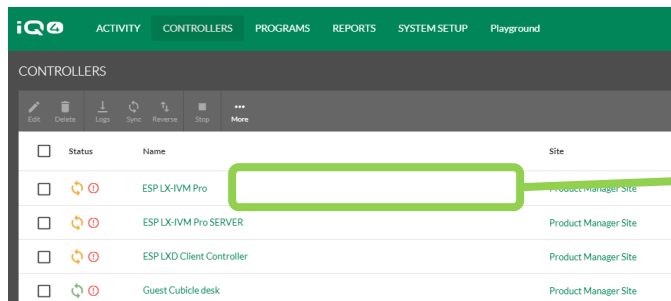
iQ4 ACTIVITY CONTROLLERS PROGRAMS REPORTS SYSTEM SETUP Playground

CONTROLLERS

Edit Delete Logs Sync Reverse Stop More

| | Status | Name | Site |
|---|---|---|---|
| | | ESP LX-IVM Pro | Product Manager Site |
| | | ESP LX-IVM Pro SERVER | Product Manager Site |
| | | ESP LXD Client Controller | Product Manager Site |
| | | Guest Cubicle desk | Product Manager Site |